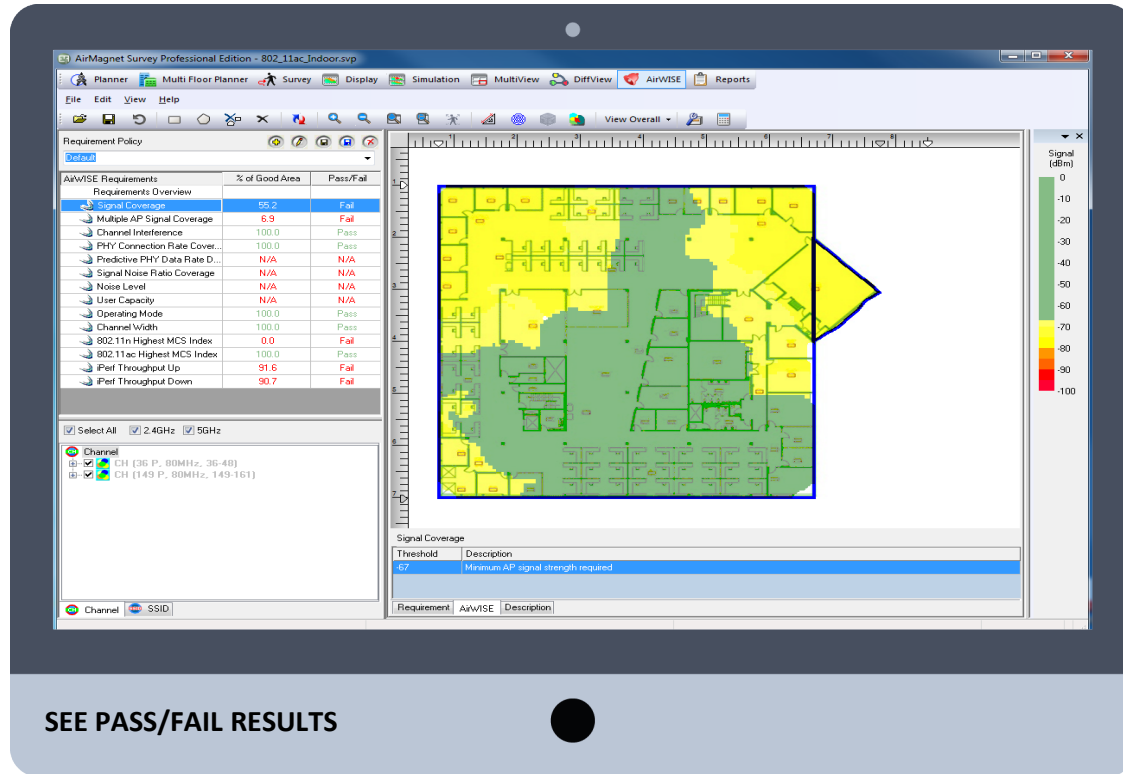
AirMagnet Survey Professional Edition - 802_11ac_Indoor.svp

Planner | Multi Floor Planner | Survey | Display | Simulation | MultiView | DiffView | AirWISE | Reports

File Edit View Help

View Overall

Requirement Policy

Default

| AirWISE Requirements | % of Good Area | Pass/Fail |
|---|---|---|
| Requirements Overview | | |
| Signal Coverage | 55.2 | Fail |
| Multiple AP Signal Coverage | 6.9 | Fail |
| Channel Interference | 100.0 | Pass |
| PHY Connection Rate Cover... | 100.0 | Pass |
| Predictive PHY Data Rate D... | N/A | N/A |
| Signal Noise Ratio Coverage | N/A | N/A |
| Noise Level | N/A | N/A |
| User Capacity | N/A | N/A |
| Operating Mode | 100.0 | Pass |
| Channel Width | 100.0 | Pass |
| 802.11n Highest MCS Index | 0.0 | Fail |
| 802.11ac Highest MCS Index | 100.0 | Pass |
| iPerf Throughput Up | 91.6 | Fail |
| iPerf Throughput Down | 90.7 | Fail |

Select All 2.4GHz 5GHz

Channel
CH (36 P, 80MHz, 36-48)
CH (149 P, 80MHz, 149-161)

Channel SSID

Signal (dBm)
0
-10
-20
-30
-40
-50
-60
-70
-80
-90
-100

Signal Coverage

| Threshold | Description |
|---|---|
| -67 | Minimum AP signal strength required |

Requirement AirWISE Description

SEE PASS/FAIL RESULTS